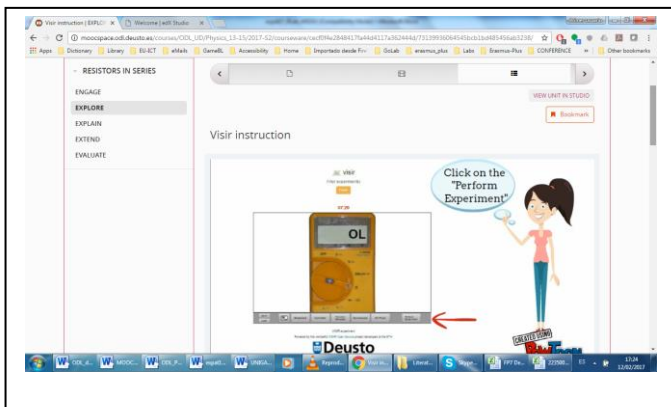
Visir Instruction | EXPLO ×
Welcome | edX Studio ×
moocspace.odl.deusto.es/courses/ODL_UD/Physics_13-15/2017-S2/courseware/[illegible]
Apps | Dictionary | Library | EU-ICT | eMails | GameBL | Accessibility | Home | Importado desde Fir | GoLab | erasmus_plus | Labs | Erasmus-Plus | CONFERENCE | Other bookmarks

RESISTORS IN SERIES
ENGAGE
EXPLORE
EXPLAIN
EXTEND
EVALUATE

VIEW UNIT IN STUDIO
Bookmark

Visir instruction

VISIR
OL
Click on the "Perform Experiment"
Deusto
CREATED USING PowToon

17:24
12/02/2017